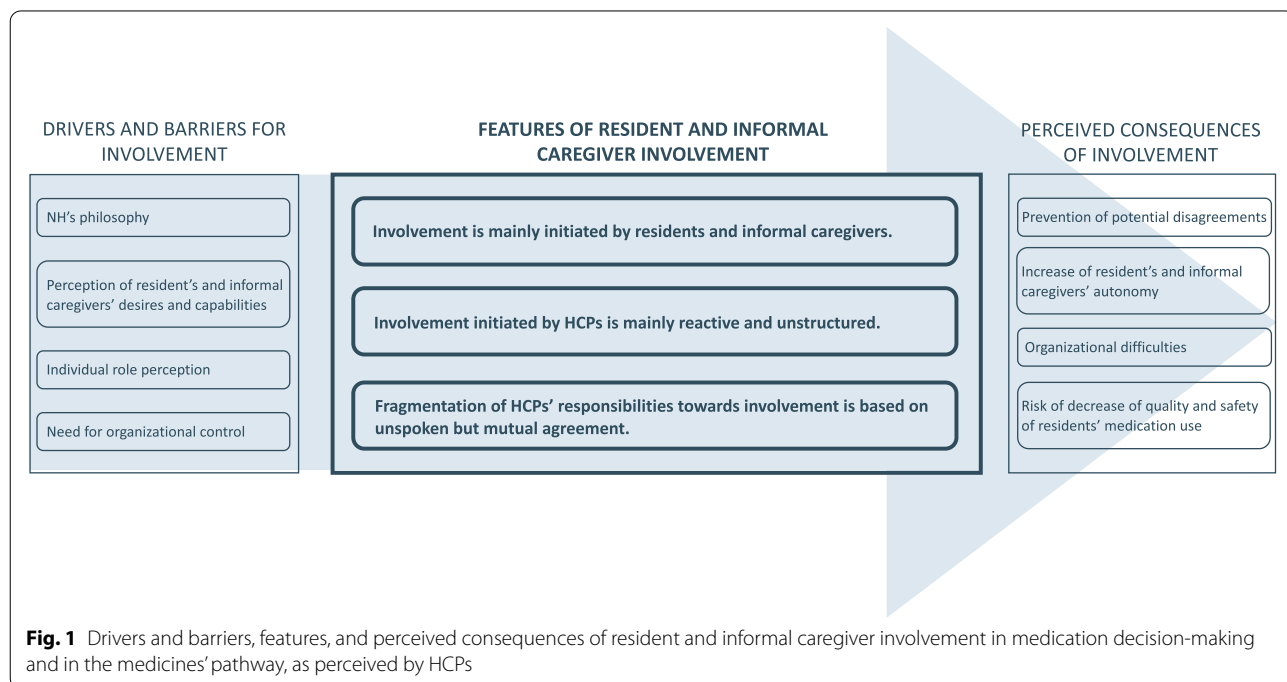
DRIVERS AND BARRIERS FOR INVOLVEMENT

NH's philosophy

Perception of resident's and informal caregivers' desires and capabilities

Individual role perception

Need for organizational control

FEATURES OF RESIDENT AND INFORMAL CAREGIVER INVOLVEMENT

Involvement is mainly initiated by residents and informal caregivers.

Involvement initiated by HCPs is mainly reactive and unstructured.

Fragmentation of HCPs' responsibilities towards involvement is based on unspoken but mutual agreement.

PERCEIVED CONSEQUENCES OF INVOLVEMENT

Prevention of potential disagreements

Increase of resident's and informal caregivers' autonomy

Organizational difficulties

Risk of decrease of quality and safety of residents' medication use

**Fig. 1** Drivers and barriers, features, and perceived consequences of resident and informal caregiver involvement in medication decision-making and in the medicines' pathway, as perceived by HCPs